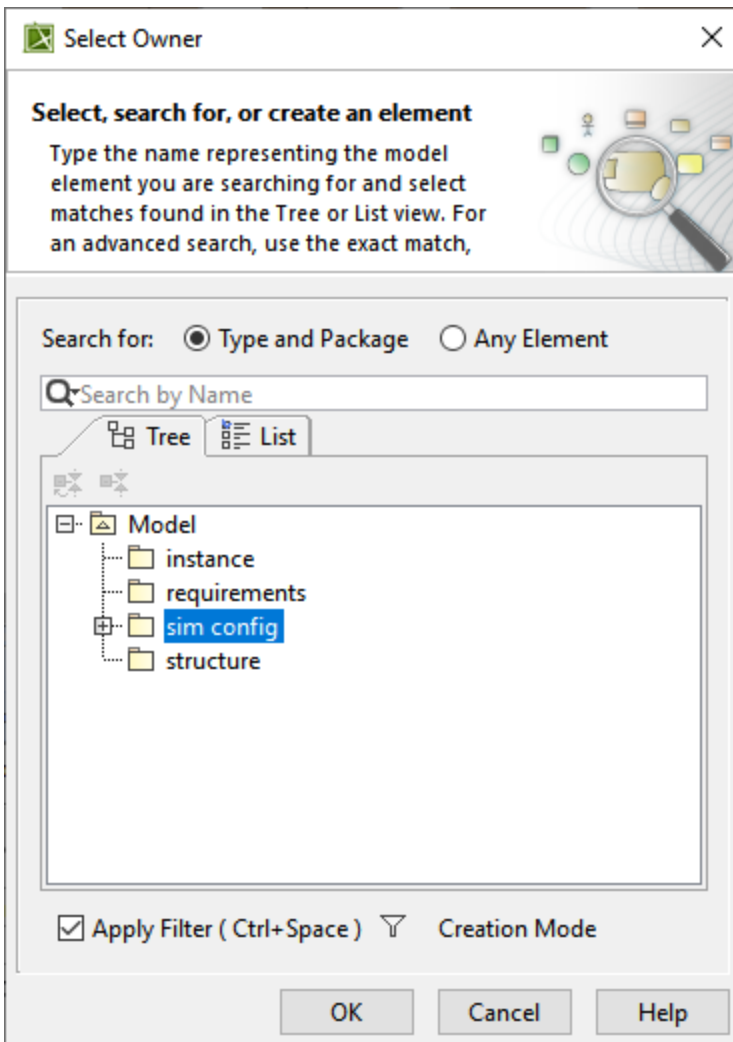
Select Owner

Select, search for, or create an element

Type the name representing the model element you are searching for and select matches found in the Tree or List view. For an advanced search, use the exact match,

Search for: Type and Package Any Element

Search by Name

Tree List

Model
instance
requirements
sim config
structure

Apply Filter ( Ctrl+Space ) Creation Mode

OK Cancel Help